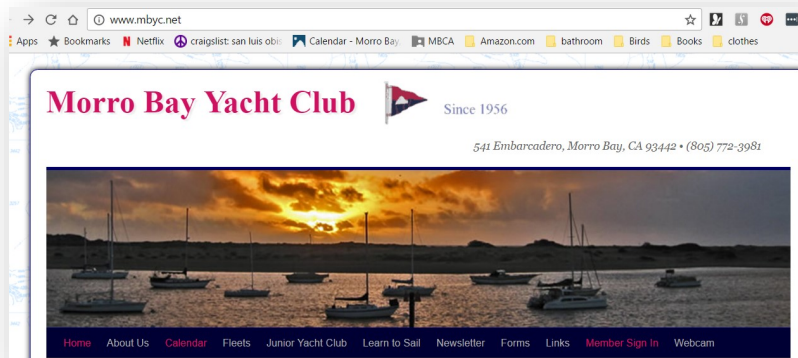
www.mbyc.net

Apps Bookmarks Netflix craigslist: san luis obis Calendar - Morro Bay MBCA Amazon.com bathroom Birds Books clothes

Morro Bay Yacht Club

Since 1956

541 Embarcadero, Morro Bay, CA 93442 • (805) 772-3981

Home About Us Calendar Fleets Junior Yacht Club Learn to Sail Newsletter Forms Links Member Sign In Webcam